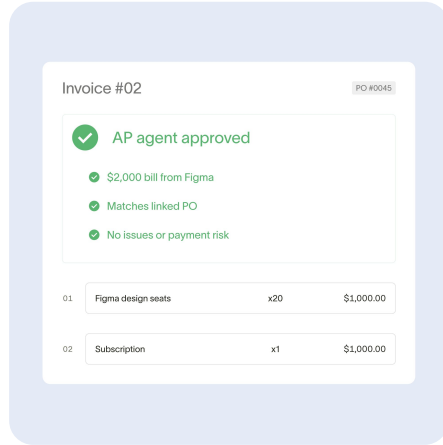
Invoice #02

PO #0045

AP agent approved

$2,000 bill from Figma

Matches linked PO

No issues or payment risk

| 01 | Figma design seats | x20 | $1,000.00 |
|---|---|---|---|
| 02 | Subscription | x1 | $1,000.00 |